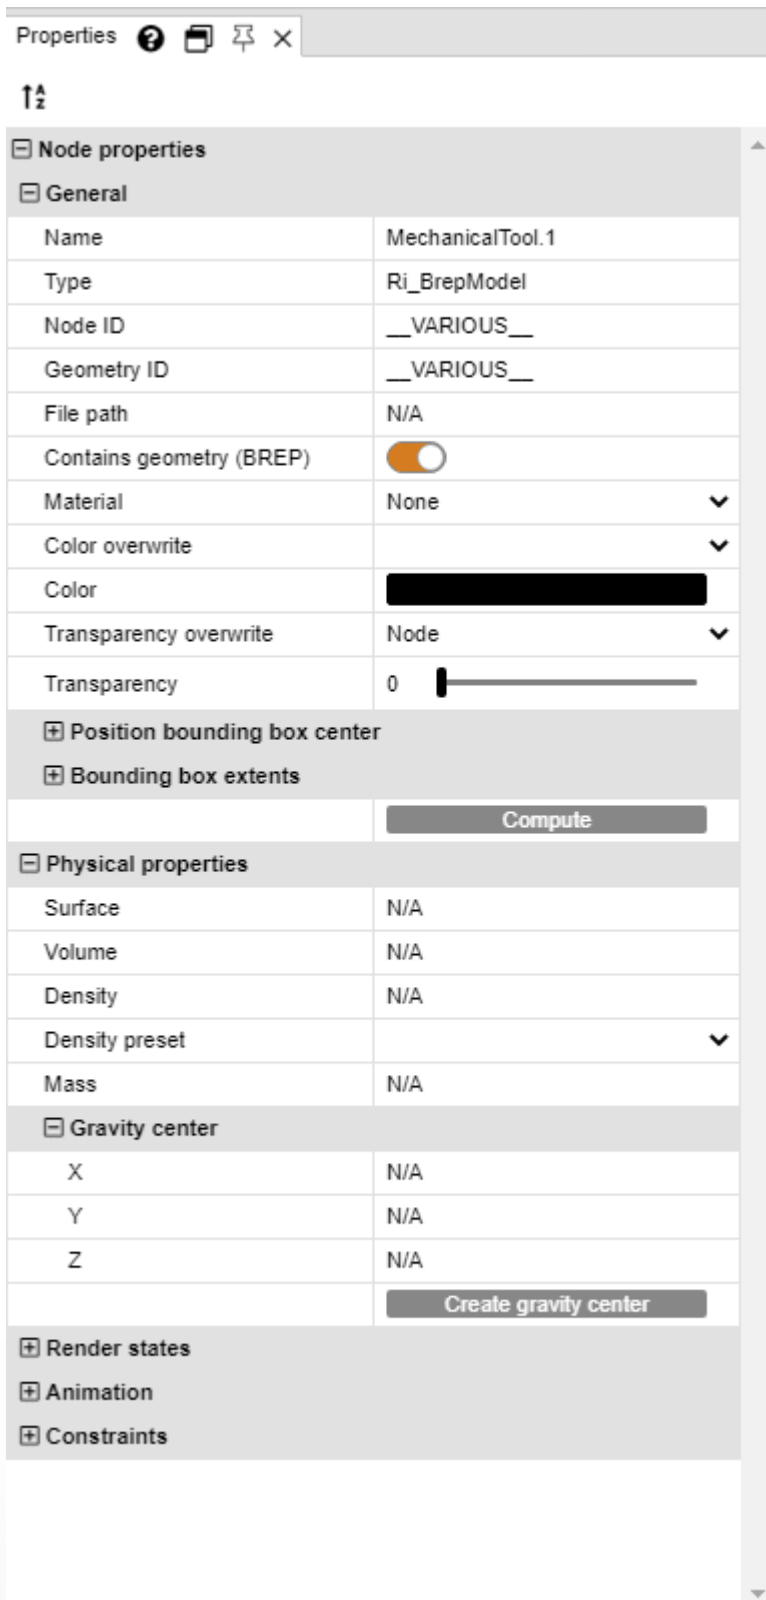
Properties

Node properties

General

| Name | MechanicalTool.1 |
|---|---|
| Type | Ri_BrepModel |
| Node ID | \_\_VARIOUS\_\_ |
| Geometry ID | \_\_VARIOUS\_\_ |
| File path | N/A |
| Contains geometry (BREP) | |
| Material | None |
| Color overwrite | |
| Color | |
| Transparency overwrite | Node |
| Transparency | 0 |

Position bounding box center

Bounding box extents

Compute

Physical properties

| Surface | N/A |
|---|---|
| Volume | N/A |
| Density | N/A |
| Density preset | |
| Mass | N/A |

Gravity center

| X | N/A |
|---|---|
| Y | N/A |
| Z | N/A |

Create gravity center

Render states

Animation

Constraints